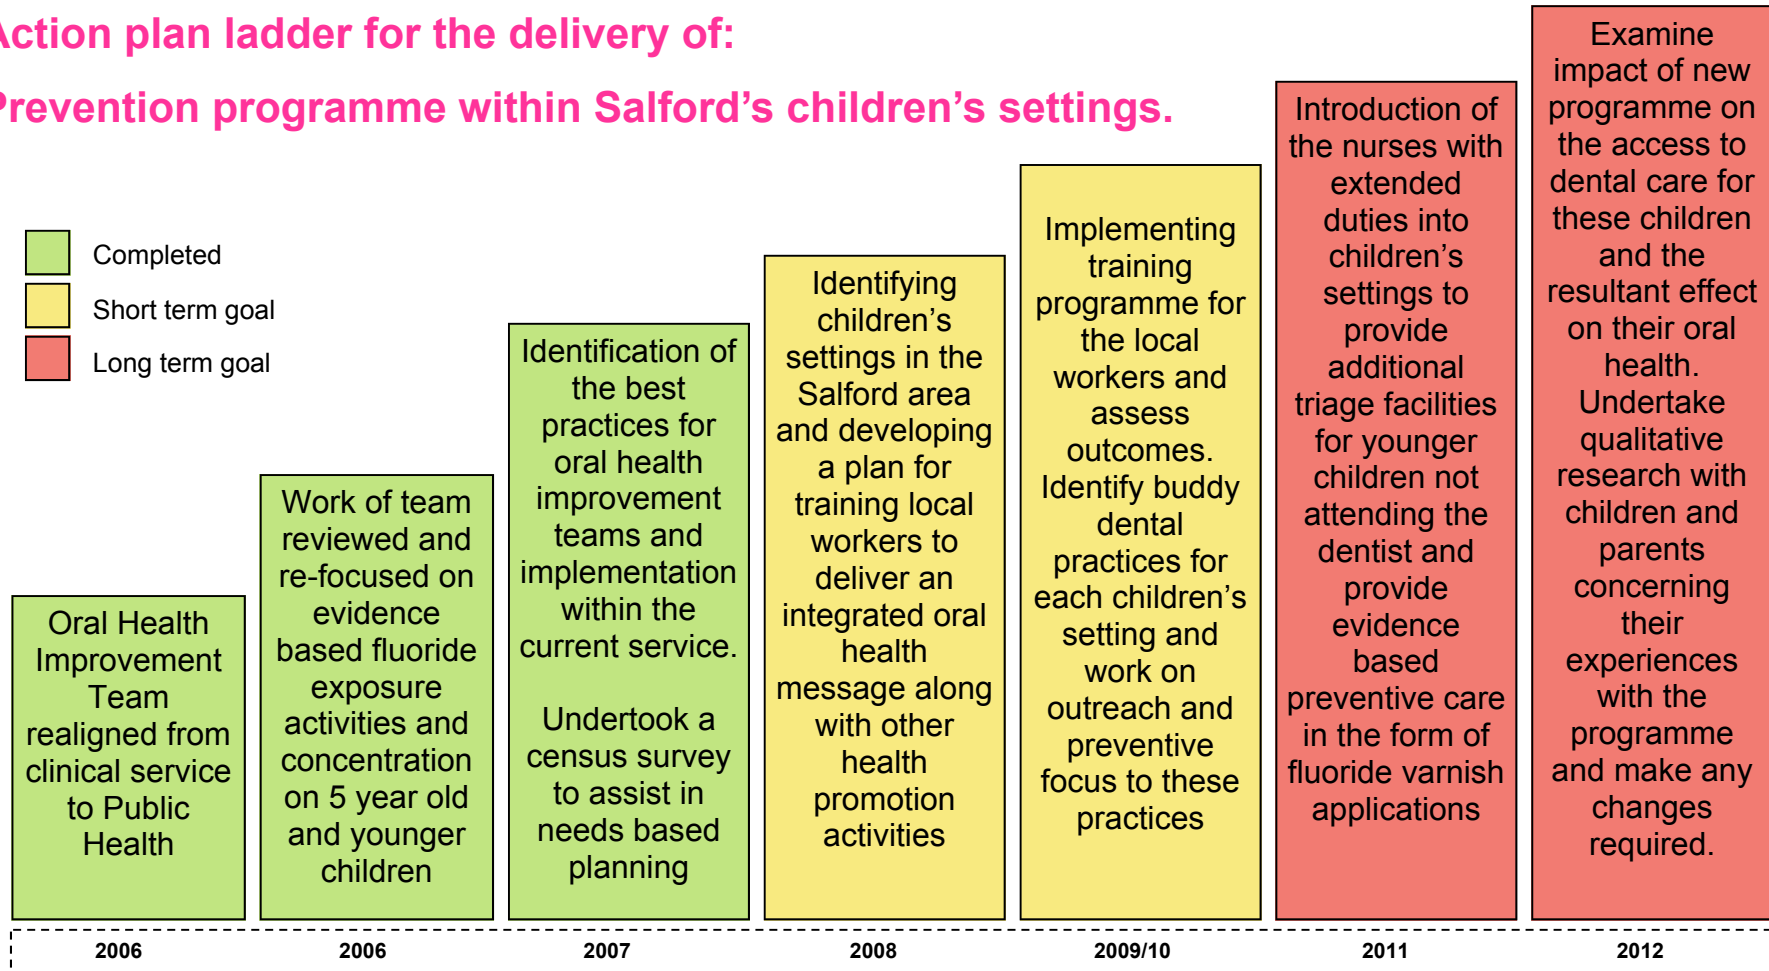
ction plan ladder for the delivery of:

revention programme within Salford's children's settings.

Completed

Short term goal

Long term goal

Oral Health Improvement Team realigned from clinical service to Public Health

Work of team reviewed and re-focused on evidence based fluoride exposure activities and concentration on 5 year old and younger children

Identification of the best practices for oral health improvement teams and implementation within the current service.

Undertook a census survey to assist in needs based planning

Identifying children's settings in the Salford area and developing a plan for training local workers to deliver an integrated oral health message along with other health promotion activities

Implementing training programme for the local workers and assess outcomes. Identify buddy dental practices for each children's setting and work on outreach and preventive focus to these practices

Introduction of the nurses with extended duties into children's settings to provide additional triage facilities for younger children not attending the dentist and provide evidence based preventive care in the form of fluoride varnish applications

Examine impact of new programme on the access to dental care for these children and the resultant effect on their oral health. Undertake qualitative research with children and parents concerning their experiences with the programme and make any changes required.

2006

2006

2007

2008

2009/10

2011

2012